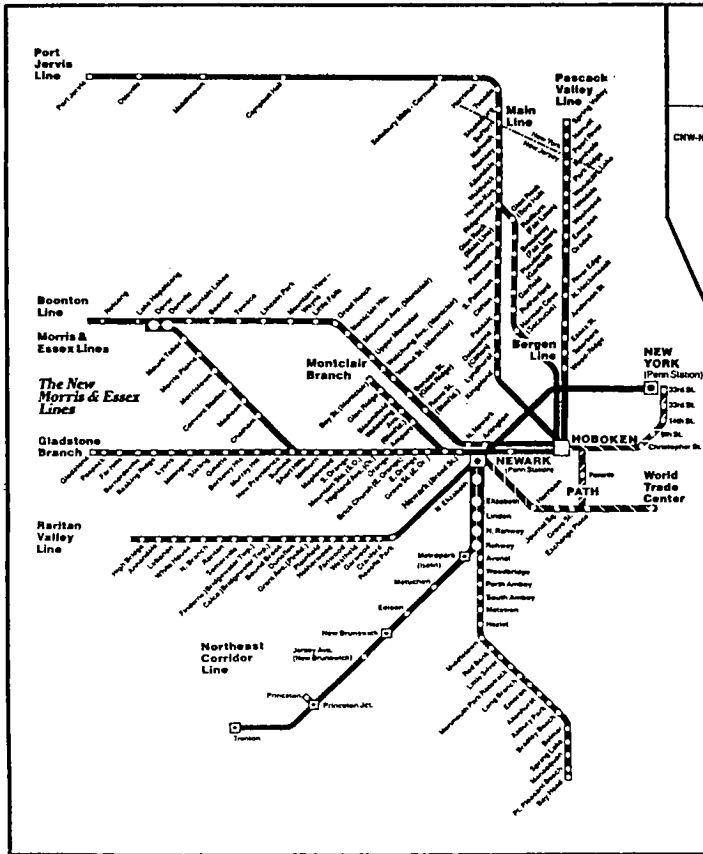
Port Jervis Line

Port Jervis

Otisville

Middletown

Campbell Hall

Salisbury Mills - Cornwall

Harriman

Main Line

New York
New Jersey

Pascack Valley Line

Spring Valley

CNW-N

Boonton Line

Morris & Essex Lines

The New Morris & Essex Lines

Gladstone Branch

Montclair Branch

Bergen Line

NEW YORK (Penn Station)

33rd St.

23rd St.

14th St.

9th St.

Christopher St.

HOBOKEN

Pavonia

World Trade Center

PATH

NEWARK (Penn Station)

Newark (Broad St.)

Harrison

Journal Sq.

Grove St.

Exchange Place

Elizabeth

Linden

N. Rahway

Rahway

Avenel

Woodbridge

Perth Amboy

South Amboy

Matawan

Hazlet

Raritan Valley Line

Metropark (Iselin)

Metuchen

Edison

New Brunswick

Jersey Ave. (New Brunswick)

Northeast Corridor Line

Princeton

Princeton Jct.

Trenton

Middletown

Red Bank

Little Silver

Monmouth Park

Long Branch

Elberon

Allenhurst

Asbury Park

Bradley Beach

Belmar

Spring Lake

Manasquan

Pt. Pleasant Beach

Bay Head

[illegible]